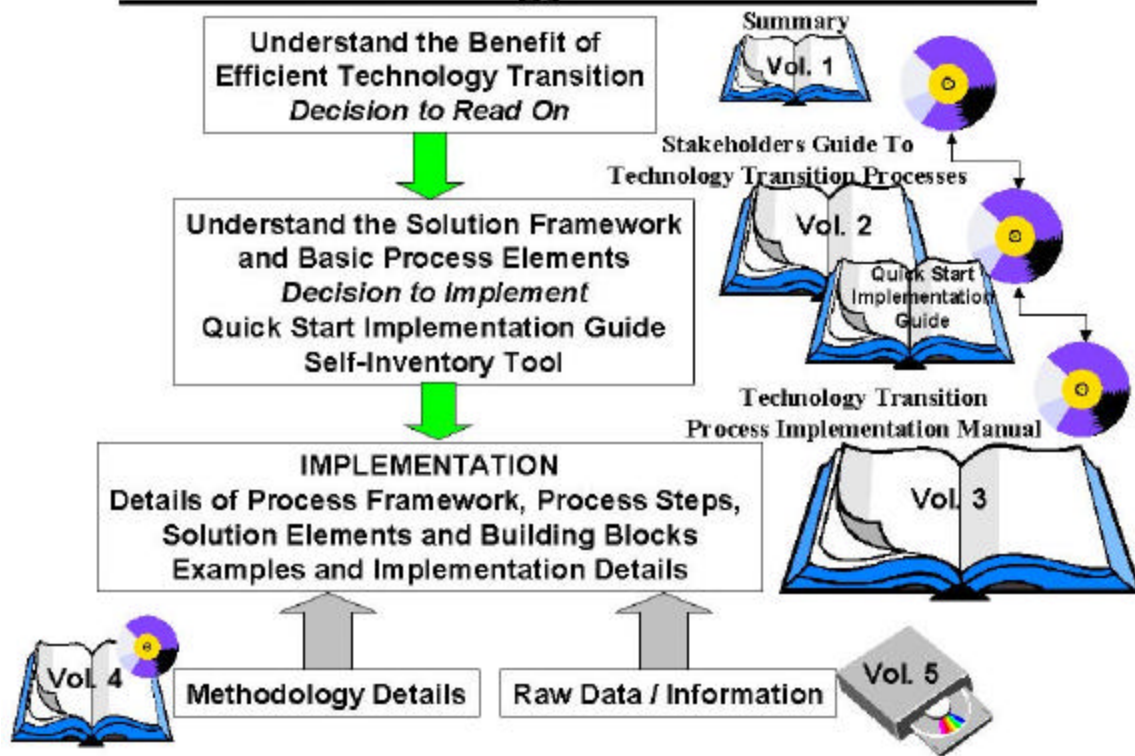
Understand the Benefit of Efficient Technology Transition
*Decision to Read On*

Summary

Vol. 1

Stakeholders Guide To Technology Transition Processes

Understand the Solution Framework and Basic Process Elements
*Decision to Implement*
Quick Start Implementation Guide
Self-Inventory Tool

Vol. 2

Quick Start Implementation Guide

Technology Transition Process Implementation Manual

IMPLEMENTATION
Details of Process Framework, Process Steps, Solution Elements and Building Blocks
Examples and Implementation Details

Vol. 3

Vol. 4

Methodology Details

Raw Data / Information

Vol. 5